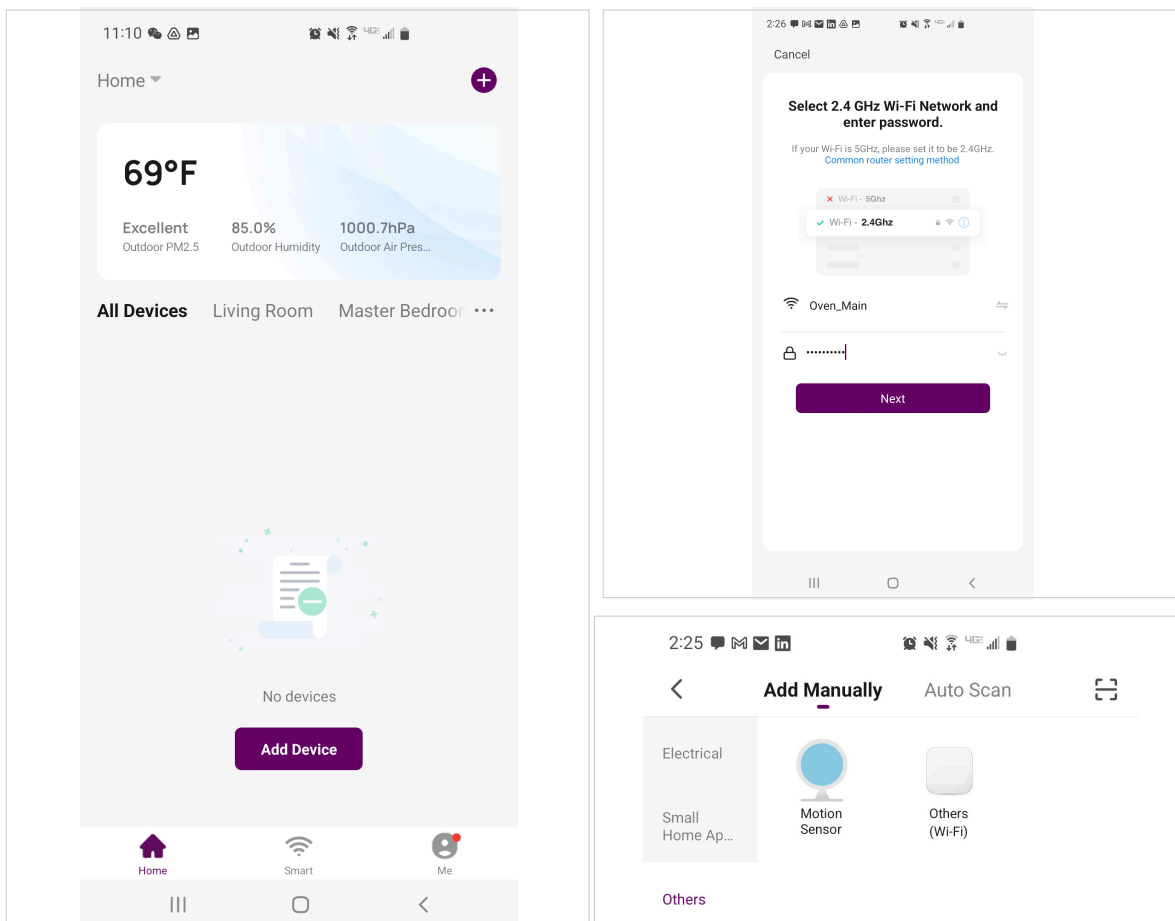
11:10

Home

69°F

Excellent
Outdoor PM2.5

85.0%
Outdoor Humidity

1000.7hPa
Outdoor Air Pres...

All Devices Living Room Master Bedroo ···

No devices

Add Device

Home Smart Me

2:26

Cancel

Select 2.4 GHz Wi-Fi Network and enter password.

If your Wi-Fi is 5GHz, please set it to be 2.4GHz.
Common router setting method

Wi-Fi - 5Ghz
Wi-Fi - 2.4Ghz

Oven_Main

••••••••••

Next

2:25

Add Manually Auto Scan

Electrical

Small Home Ap...

Others

Motion Sensor

Others (Wi-Fi)